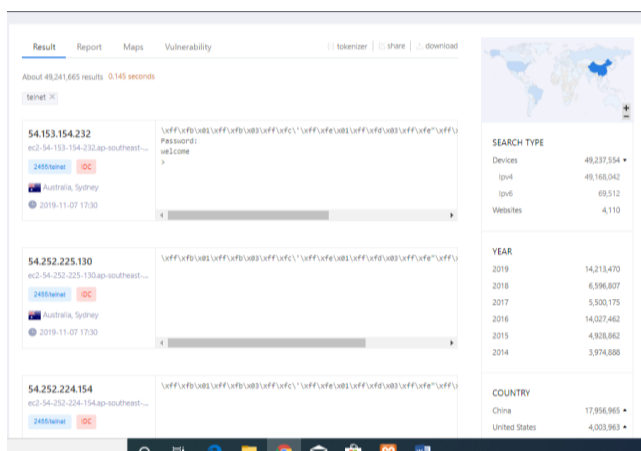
Result Report Maps Vulnerability

tokenizer | share | download

About 49,241,665 results 0.145 seconds

telnet ×

54.153.154.232
ec2-54-153-154-232.ap-southeast-...
2455/telnet IDC
Australia, Sydney
2019-11-07 17:30

\xff\xfb\x01\xff\xfb\x03\xff\xfc\'\xff\xfe\x01\xff\xfd\x03\xff\xfe"\xff\
Password:
welcome
>

54.252.225.130
ec2-54-252-225-130.ap-southeast-...
2455/telnet IDC
Australia, Sydney
2019-11-07 17:30

\xff\xfb\x01\xff\xfb\x03\xff\xfc\'\xff\xfe\x01\xff\xfd\x03\xff\xfe"\xff\

54.252.224.154
ec2-54-252-224-154.ap-southeast-...
2455/telnet IDC

\xff\xfb\x01\xff\xfb\x03\xff\xfc\'\xff\xfe\x01\xff\xfd\x03\xff\xfe"\xff\

SEARCH TYPE
| Devices | 49,237,554 |
|---|---|
| Ipv4 | 49,168,042 |
| Ipv6 | 69,512 |
| Websites | 4,110 |

YEAR
| 2019 | 14,213,470 |
|---|---|
| 2018 | 6,596,807 |
| 2017 | 5,500,175 |
| 2016 | 14,027,462 |
| 2015 | 4,928,862 |
| 2014 | 3,974,888 |

COUNTRY
| China | 17,956,965 |
|---|---|
| United States | 4,003,963 |